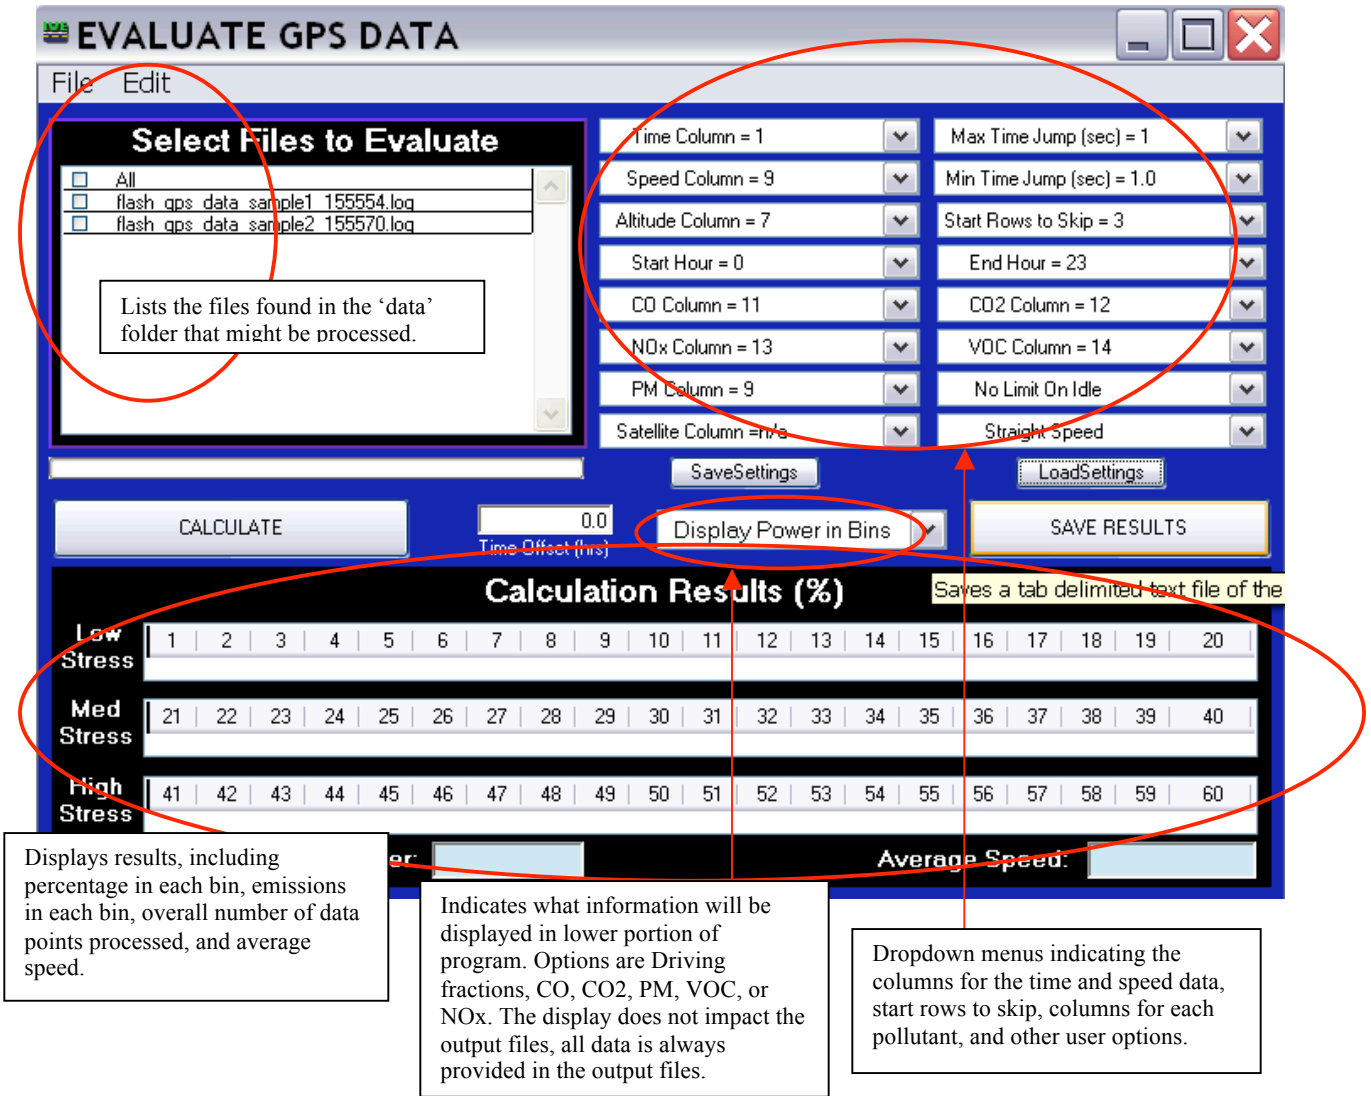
EVALUATE GPS DATA

File Edit

Select Files to Evaluate

All
flash_gps_data_sample1_155554.log
flash_gps_data_sample2_155570.log

Lists the files found in the ‘data’ folder that might be processed.

Time Column = 1
Speed Column = 9
Altitude Column = 7
Start Hour = 0
CO Column = 11
NOx Column = 13
PM Column = 9
Satellite Column =n/a

Max Time Jump (sec) = 1
Min Time Jump (sec) = 1.0
Start Rows to Skip = 3
End Hour = 23
CO2 Column = 12
VOC Column = 14
No Limit On Idle
Straight Speed

SaveSettings
LoadSettings

CALCULATE
0.0
Time Offset (hrs)
Display Power in Bins
SAVE RESULTS

Calculation Results (%)
Saves a tab delimited text file of the

Low Stress

| 1 | 2 | 3 | 4 | 5 | 6 | 7 | 8 | 9 | 10 | 11 | 12 | 13 | 14 | 15 | 16 | 17 | 18 | 19 | 20 |
|---|---|---|---|---|---|---|---|---|---|---|---|---|---|---|---|---|---|---|---|

Med Stress

| 21 | 22 | 23 | 24 | 25 | 26 | 27 | 28 | 29 | 30 | 31 | 32 | 33 | 34 | 35 | 36 | 37 | 38 | 39 | 40 |
|---|---|---|---|---|---|---|---|---|---|---|---|---|---|---|---|---|---|---|---|

High Stress

| 41 | 42 | 43 | 44 | 45 | 46 | 47 | 48 | 49 | 50 | 51 | 52 | 53 | 54 | 55 | 56 | 57 | 58 | 59 | 60 |
|---|---|---|---|---|---|---|---|---|---|---|---|---|---|---|---|---|---|---|---|

er:
Average Speed:

Displays results, including percentage in each bin, emissions in each bin, overall number of data points processed, and average speed.

Indicates what information will be displayed in lower portion of program. Options are Driving fractions, CO, CO2, PM, VOC, or NOx. The display does not impact the output files, all data is always provided in the output files.

Dropdown menus indicating the columns for the time and speed data, start rows to skip, columns for each pollutant, and other user options.